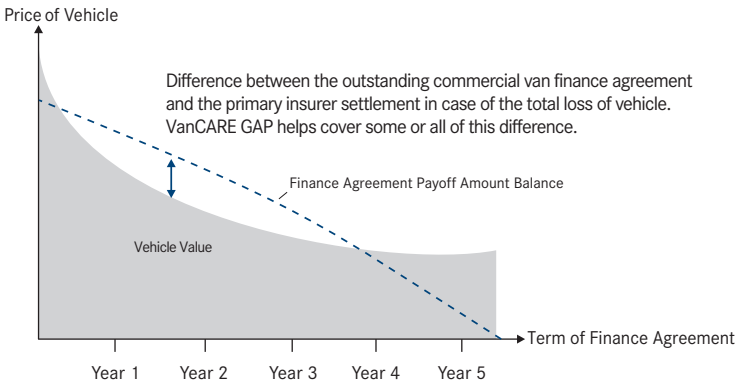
Price of Vehicle

Difference between the outstanding commercial van finance agreement and the primary insurer settlement in case of the total loss of vehicle. VanCARE GAP helps cover some or all of this difference.

Finance Agreement Payoff Amount Balance

Vehicle Value

Term of Finance Agreement

Year 1
Year 2
Year 3
Year 4
Year 5